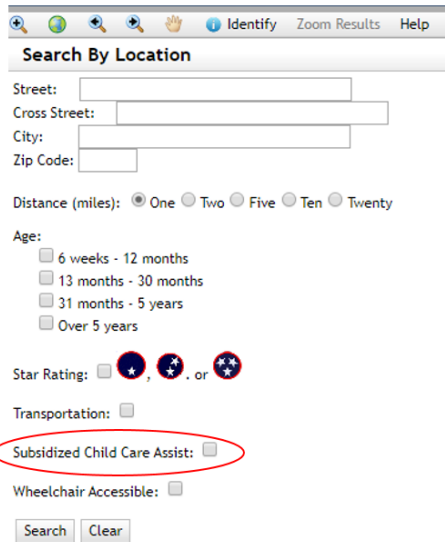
Identify Zoom Results Help

Search By Location

Street:
Cross Street:
City:
Zip Code:

Distance (miles): One Two Five Ten Twenty

Age:
6 weeks - 12 months
13 months - 30 months
31 months - 5 years
Over 5 years

Star Rating: , , or

Transportation:

Subsidized Child Care Assist:

Wheelchair Accessible:

Search Clear